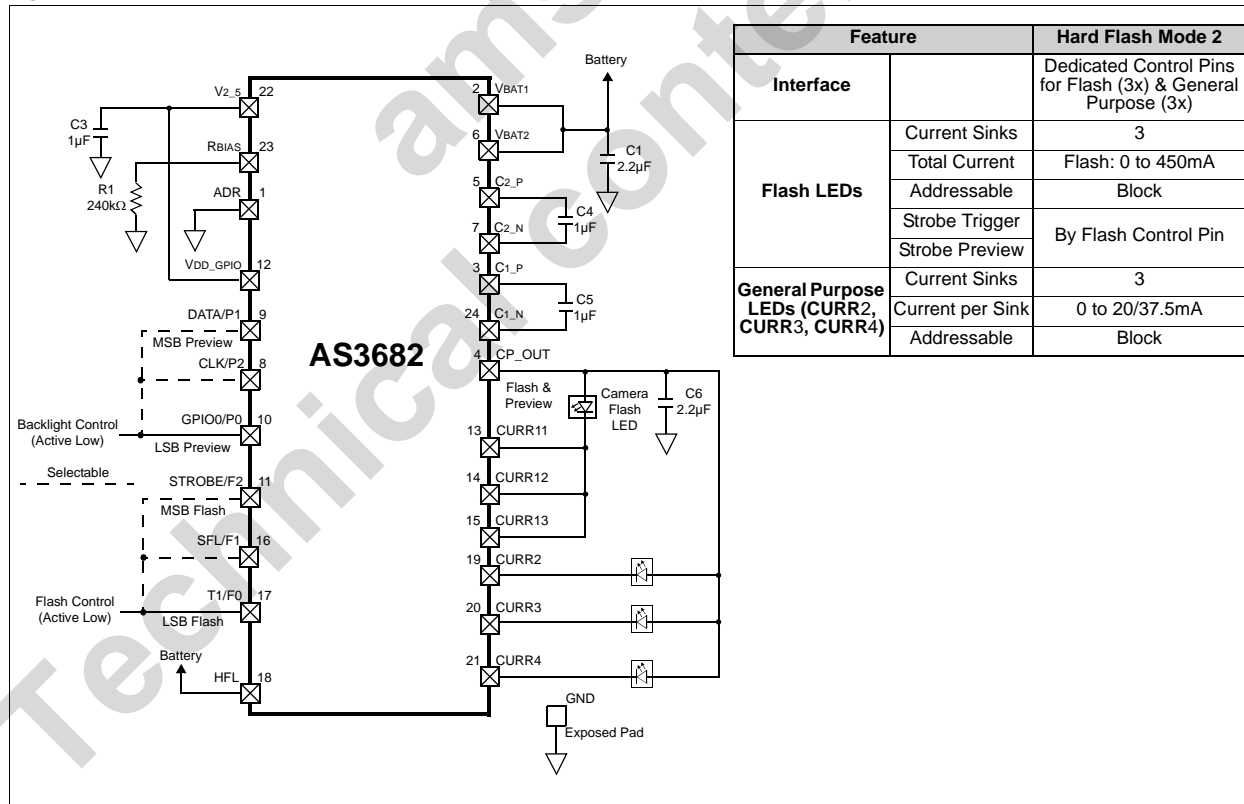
| Feature | | Hard Flash Mode 2 |
|---|---|---|
| Interface | | Dedicated Control Pins for Flash (3x) & General Purpose (3x) |
| Flash LEDs | Current Sinks | 3 |
| | Total Current | Flash: 0 to 450mA |
| | Addressable | Block |
| | Strobe Trigger | By Flash Control Pin |
| | Strobe Preview | |
| General Purpose LEDs (CURR2, CURR3, CURR4) | Current Sinks | 3 |
| | Current per Sink | 0 to 20/37.5mA |
| | Addressable | Block |

AS3682

C3 1µF
R1 240kΩ
V2_5 22
RBIAS 23
ADR 1
VDD_GPIO 12
DATA/P1 9
MSB Preview
CLK/P2 8
Backlight Control (Active Low)
GPIO0/P0 10
LSB Preview
Selectable
STROBE/F2 11
MSB Flash
SFL/F1 16
Flash Control (Active Low)
T1/F0 17
LSB Flash
Battery
HFL 18

Battery
2 VBAT1
6 VBAT2
C1 2.2µF
5 C2_P
C4 1µF
7 C2_N
3 C1_P
C5 1µF
24 C1_N
4 CP_OUT
Flash & Preview
Camera Flash LED
C6 2.2µF
13 CURR11
14 CURR12
15 CURR13
19 CURR2
20 CURR3
21 CURR4
GND
Exposed Pad

ams
Technical content